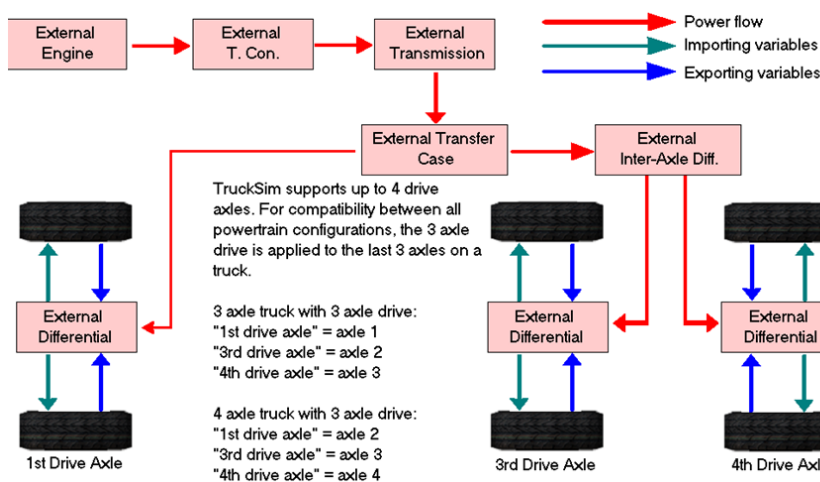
External Engine

External T. Con.

External Transmission

Power flow

Importing variables

Exporting variables

External Transfer Case

External Inter-Axle Diff.

TruckSim supports up to 4 drive axles. For compatibility between all powertrain configurations, the 3 axle drive is applied to the last 3 axles on a truck.

3 axle truck with 3 axle drive:
"1st drive axle" = axle 1
"3rd drive axle" = axle 2
"4th drive axle" = axle 3

4 axle truck with 3 axle drive:
"1st drive axle" = axle 2
"3rd drive axle" = axle 3
"4th drive axle" = axle 4

External Differential

External Differential

External Differential

1st Drive Axle

3rd Drive Axle

4th Drive Axle